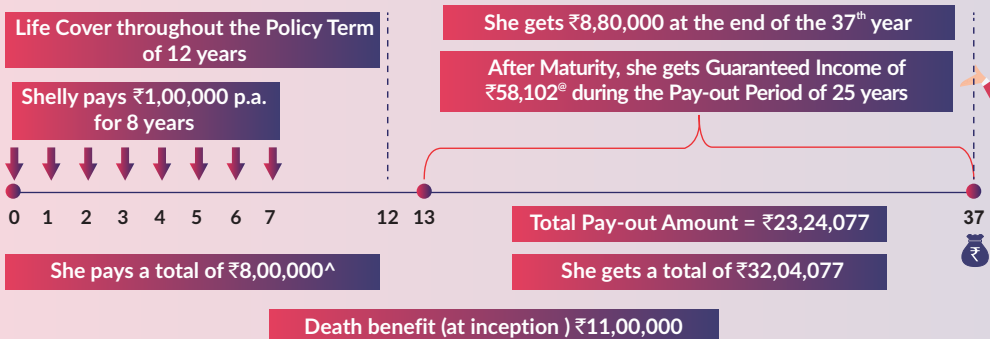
Life Cover throughout the Policy Term of 12 years

Shelly pays ₹1,00,000 p.a. for 8 years

She gets ₹8,80,000 at the end of the 37$^{th}$ year

After Maturity, she gets Guaranteed Income of ₹58,102$^{@}$ during the Pay-out Period of 25 years

0 1 2 3 4 5 6 7 12 13 37

Total Pay-out Amount = ₹23,24,077

She pays a total of ₹8,00,000^

She gets a total of ₹32,04,077

Death benefit (at inception ) ₹11,00,000

₹